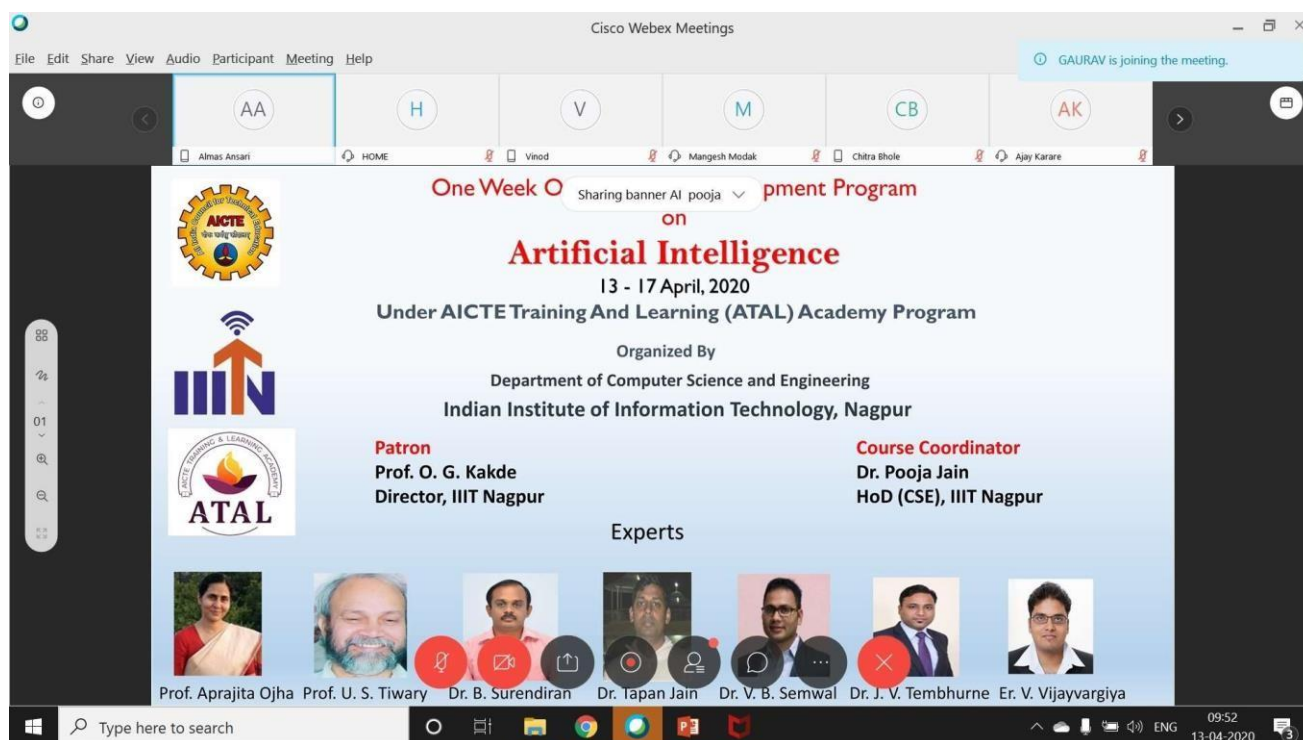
Cisco Webex Meetings

File Edit Share View Audio Participant Meeting Help

GAURAV is joining the meeting.

AA Almas Ansari
H HOME
V Vinod
M Mangesh Modak
CB Chitra Bhole
AK Ajay Karare

One Week O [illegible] pment Program
Sharing banner AI pooja
on
Artificial Intelligence
13 - 17 April, 2020
Under AICTE Training And Learning (ATAL) Academy Program

Organized By
Department of Computer Science and Engineering
Indian Institute of Information Technology, Nagpur

AICTE

ATAL

Patron
Prof. O. G. Kakde
Director, IIIT Nagpur

Course Coordinator
Dr. Pooja Jain
HoD (CSE), IIIT Nagpur

Experts

Prof. Aprajita Ojha Prof. U. S. Tiwary Dr. B. Surendiran Dr. Tapan Jain Dr. V. B. Semwal Dr. J. V. Tembhurne Er. V. Vijayvargiya

01

Type here to search

ENG 09:52 13-04-2020

3